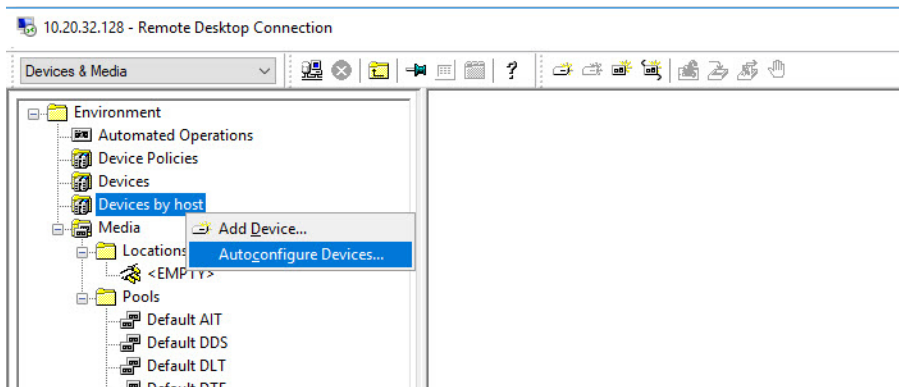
10.20.32.128 - Remote Desktop Connection

Devices & Media

Environment
Automated Operations
Device Policies
Devices
Devices by host
Media
Locations
<EMPTY>
Pools
Default AIT
Default DDS
Default DLT
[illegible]

Add Device...
Autoconfigure Devices...